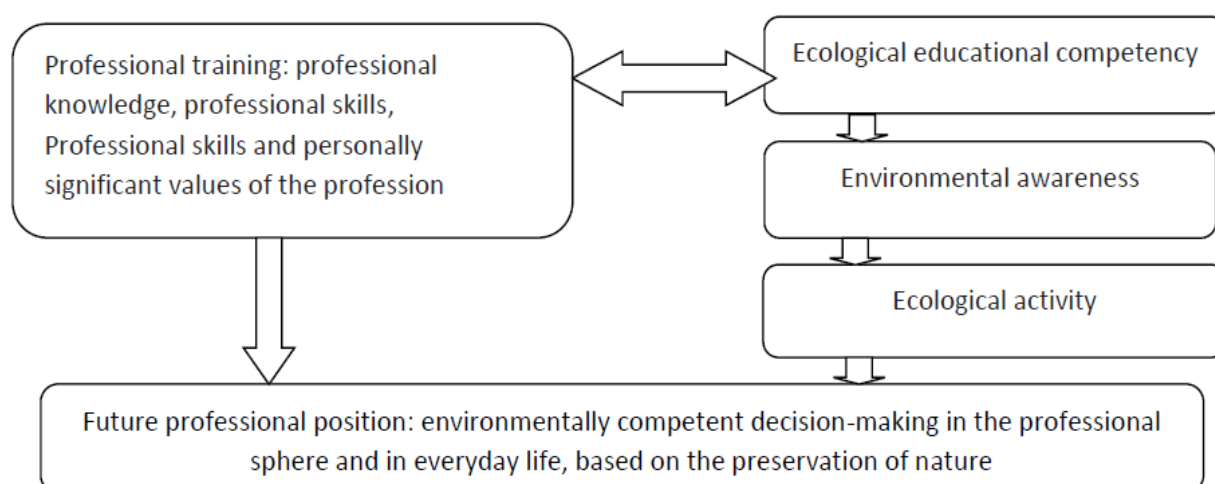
Professional training: professional knowledge, professional skills, Professional skills and personally significant values of the profession

Ecological educational competency

Environmental awareness

Ecological activity

Future professional position: environmentally competent decision-making in the professional sphere and in everyday life, based on the preservation of nature